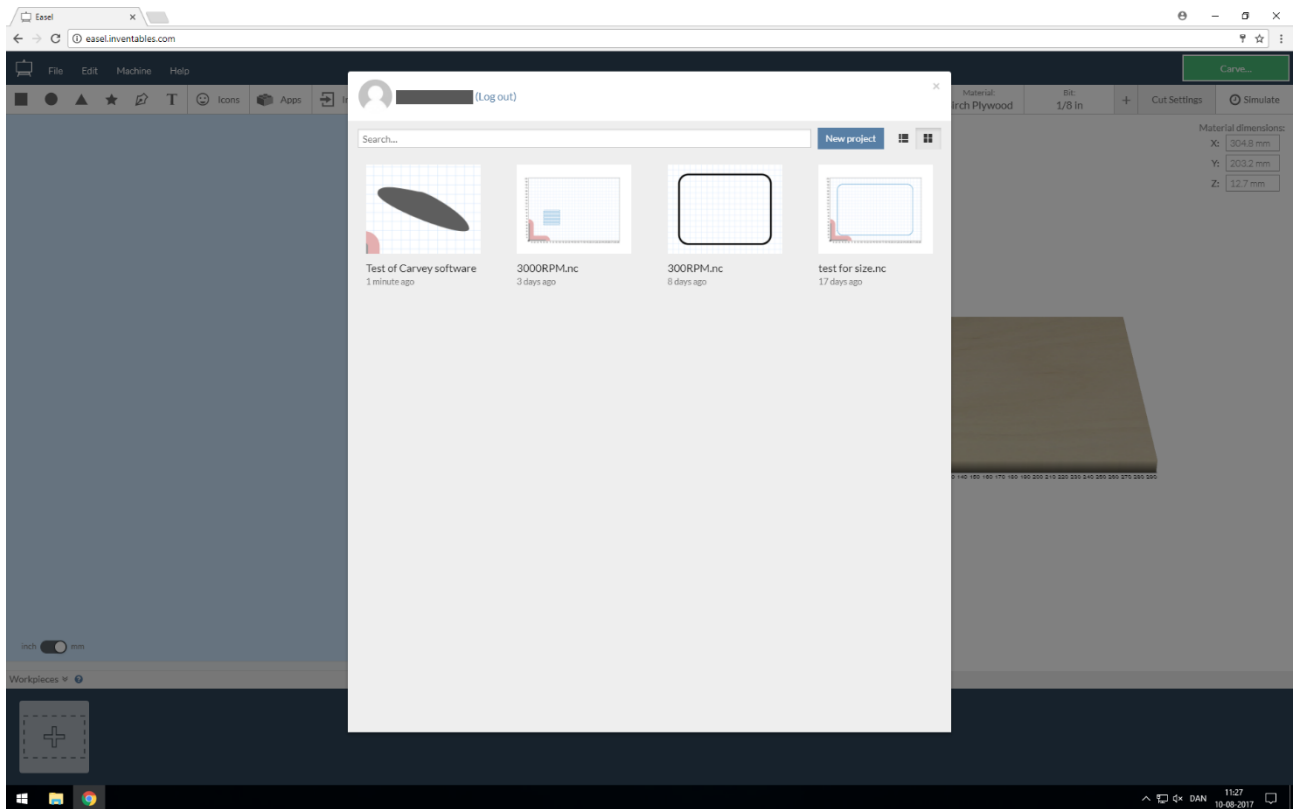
Easel ×

easel.inventables.com

File Edit Machine Help

Carve...

T Icons Apps

Material: Birch Plywood

Bit: 1/8 in

+ Cut Settings

Simulate

Material dimensions:
X: 304.8 mm
Y: 203.2 mm
Z: 12.7 mm

(Log out)

×

Search...

New project

Test of Carvey software
1 minute ago

3000RPM.nc
3 days ago

300RPM.nc
8 days ago

test for size.nc
17 days ago

inch mm

Workpieces

DAN 11:27 10-08-2017